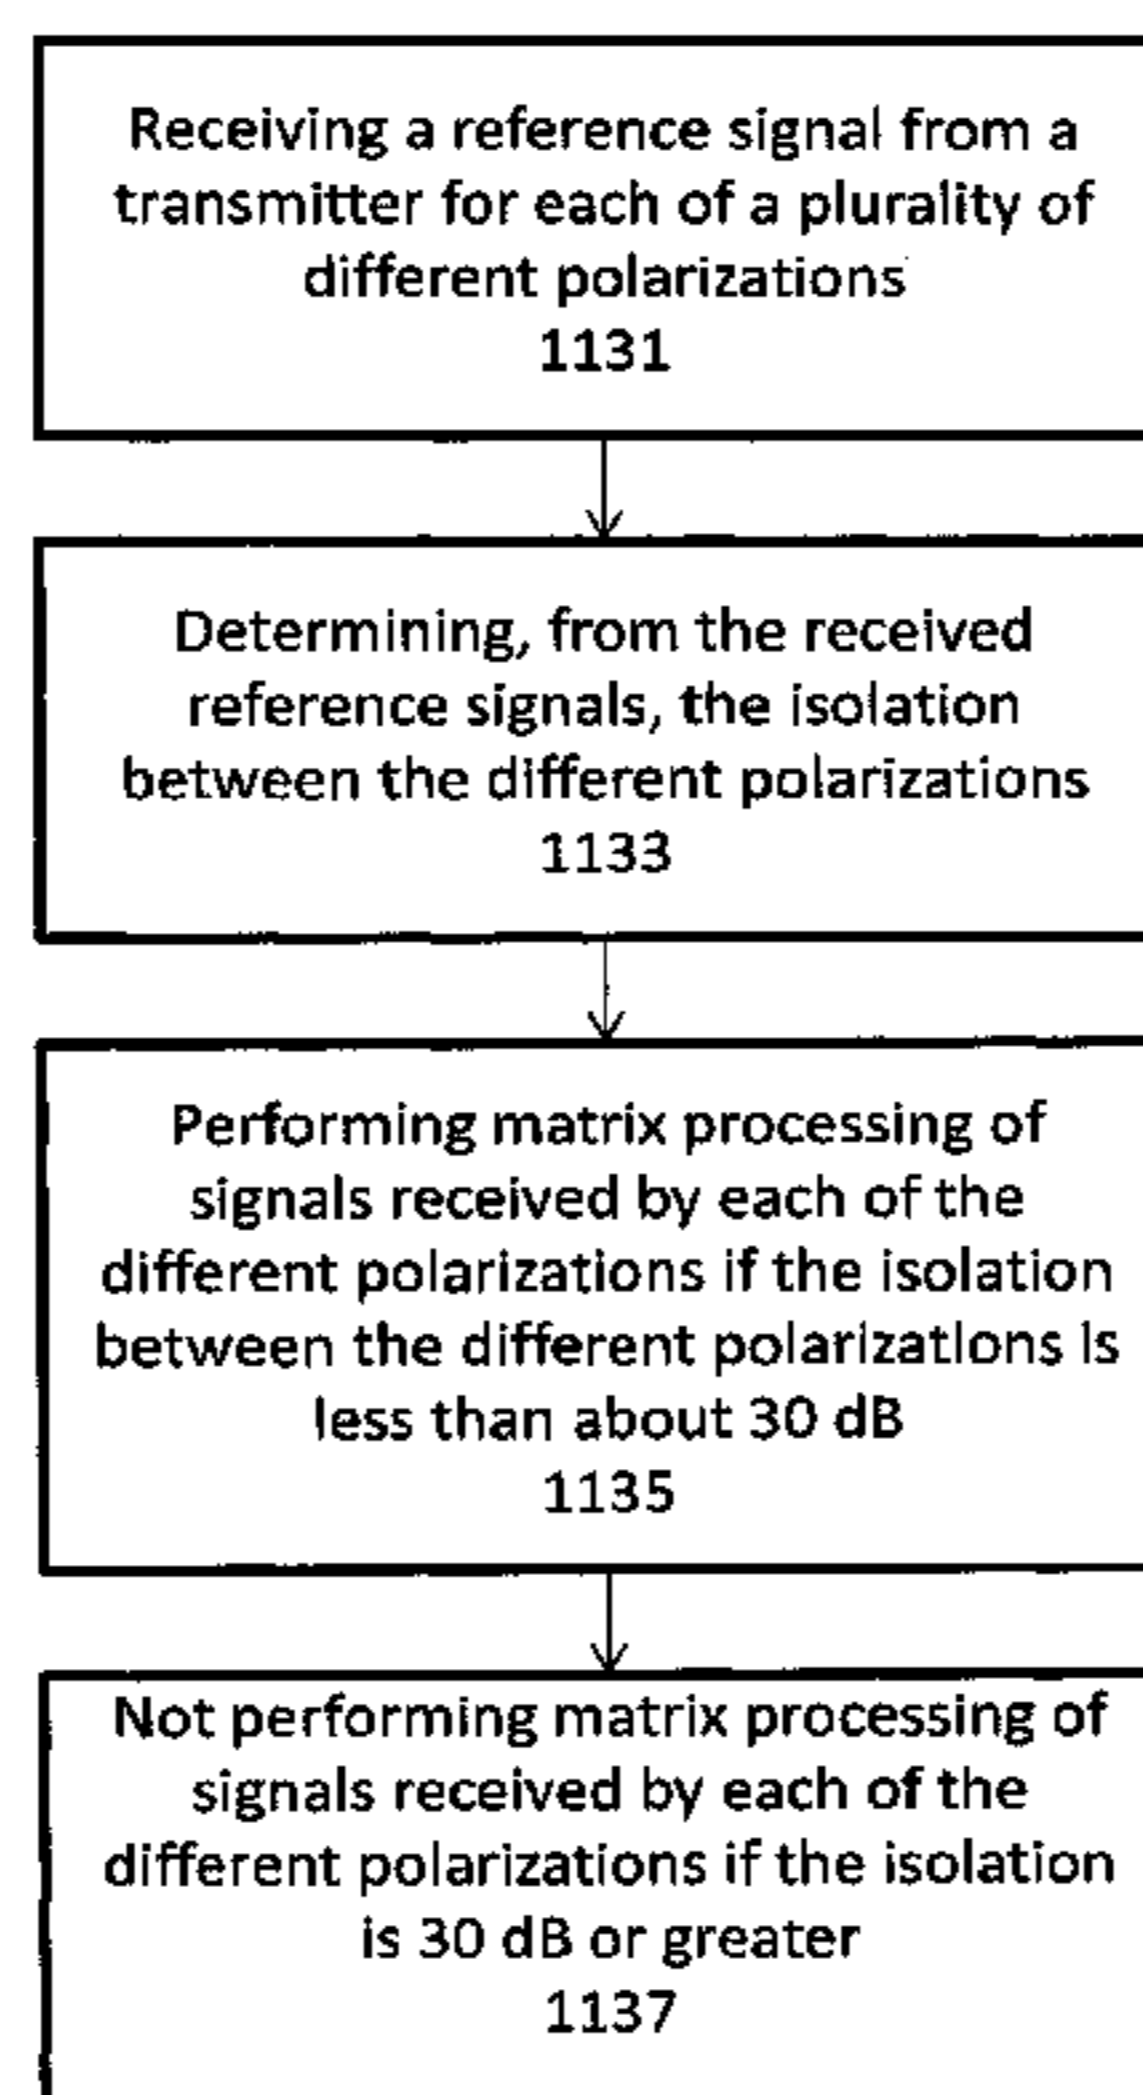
Receiving a reference signal from a transmitter for each of a plurality of different polarizations
1131

Determining, from the received reference signals, the isolation between the different polarizations
1133

Performing matrix processing of signals received by each of the different polarizations if the isolation between the different polarizations is less than about 30 dB
1135

Not performing matrix processing of signals received by each of the different polarizations if the isolation is 30 dB or greater
1137